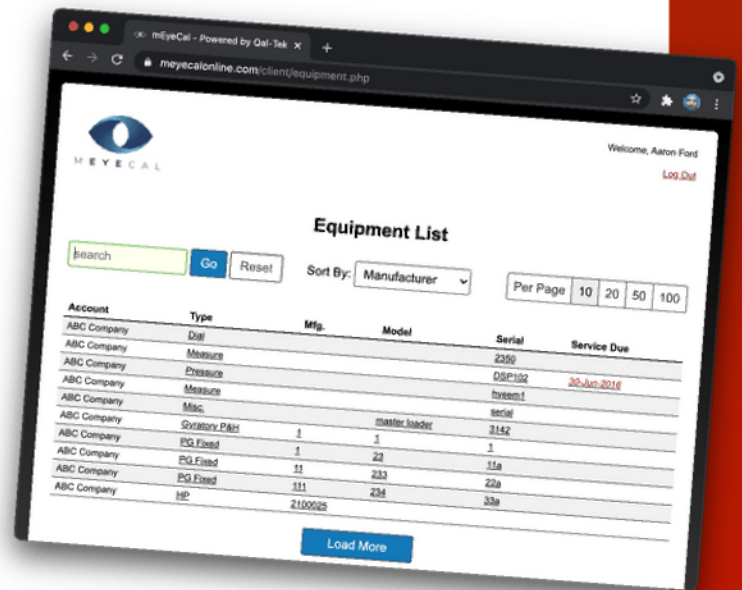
mEyeCal - Powered by Qal-Tek ×

meyecalonline.com/client/equipment.php

MEYECAL

Welcome, Aaron Ford

Log Out

Equipment List

Search Go Reset

Sort By: Manufacturer

Per Page 10 20 50 100

| Account | Type | Mfg. | Model | Serial | Service Due |
|---|---|---|---|---|---|
| ABC Company | Dial | | | | |
| ABC Company | Measure | | | 2350 | |
| ABC Company | Pressure | | | DSP102 | 30-Jun-2016 |
| ABC Company | Measure | | | hyeem1 | |
| ABC Company | Misc. | | | serial | |
| ABC Company | Gyratory P&H | | master loader | 3142 | |
| ABC Company | PG Fixed | 1 | 1 | 1 | |
| ABC Company | PG Fixed | 1 | 22 | 1 | |
| ABC Company | PG Fixed | 11 | 233 | 11a | |
| ABC Company | PG Fixed | 111 | 234 | 22a | |
| ABC Company | HP | 2100025 | | 33a | |

Load More